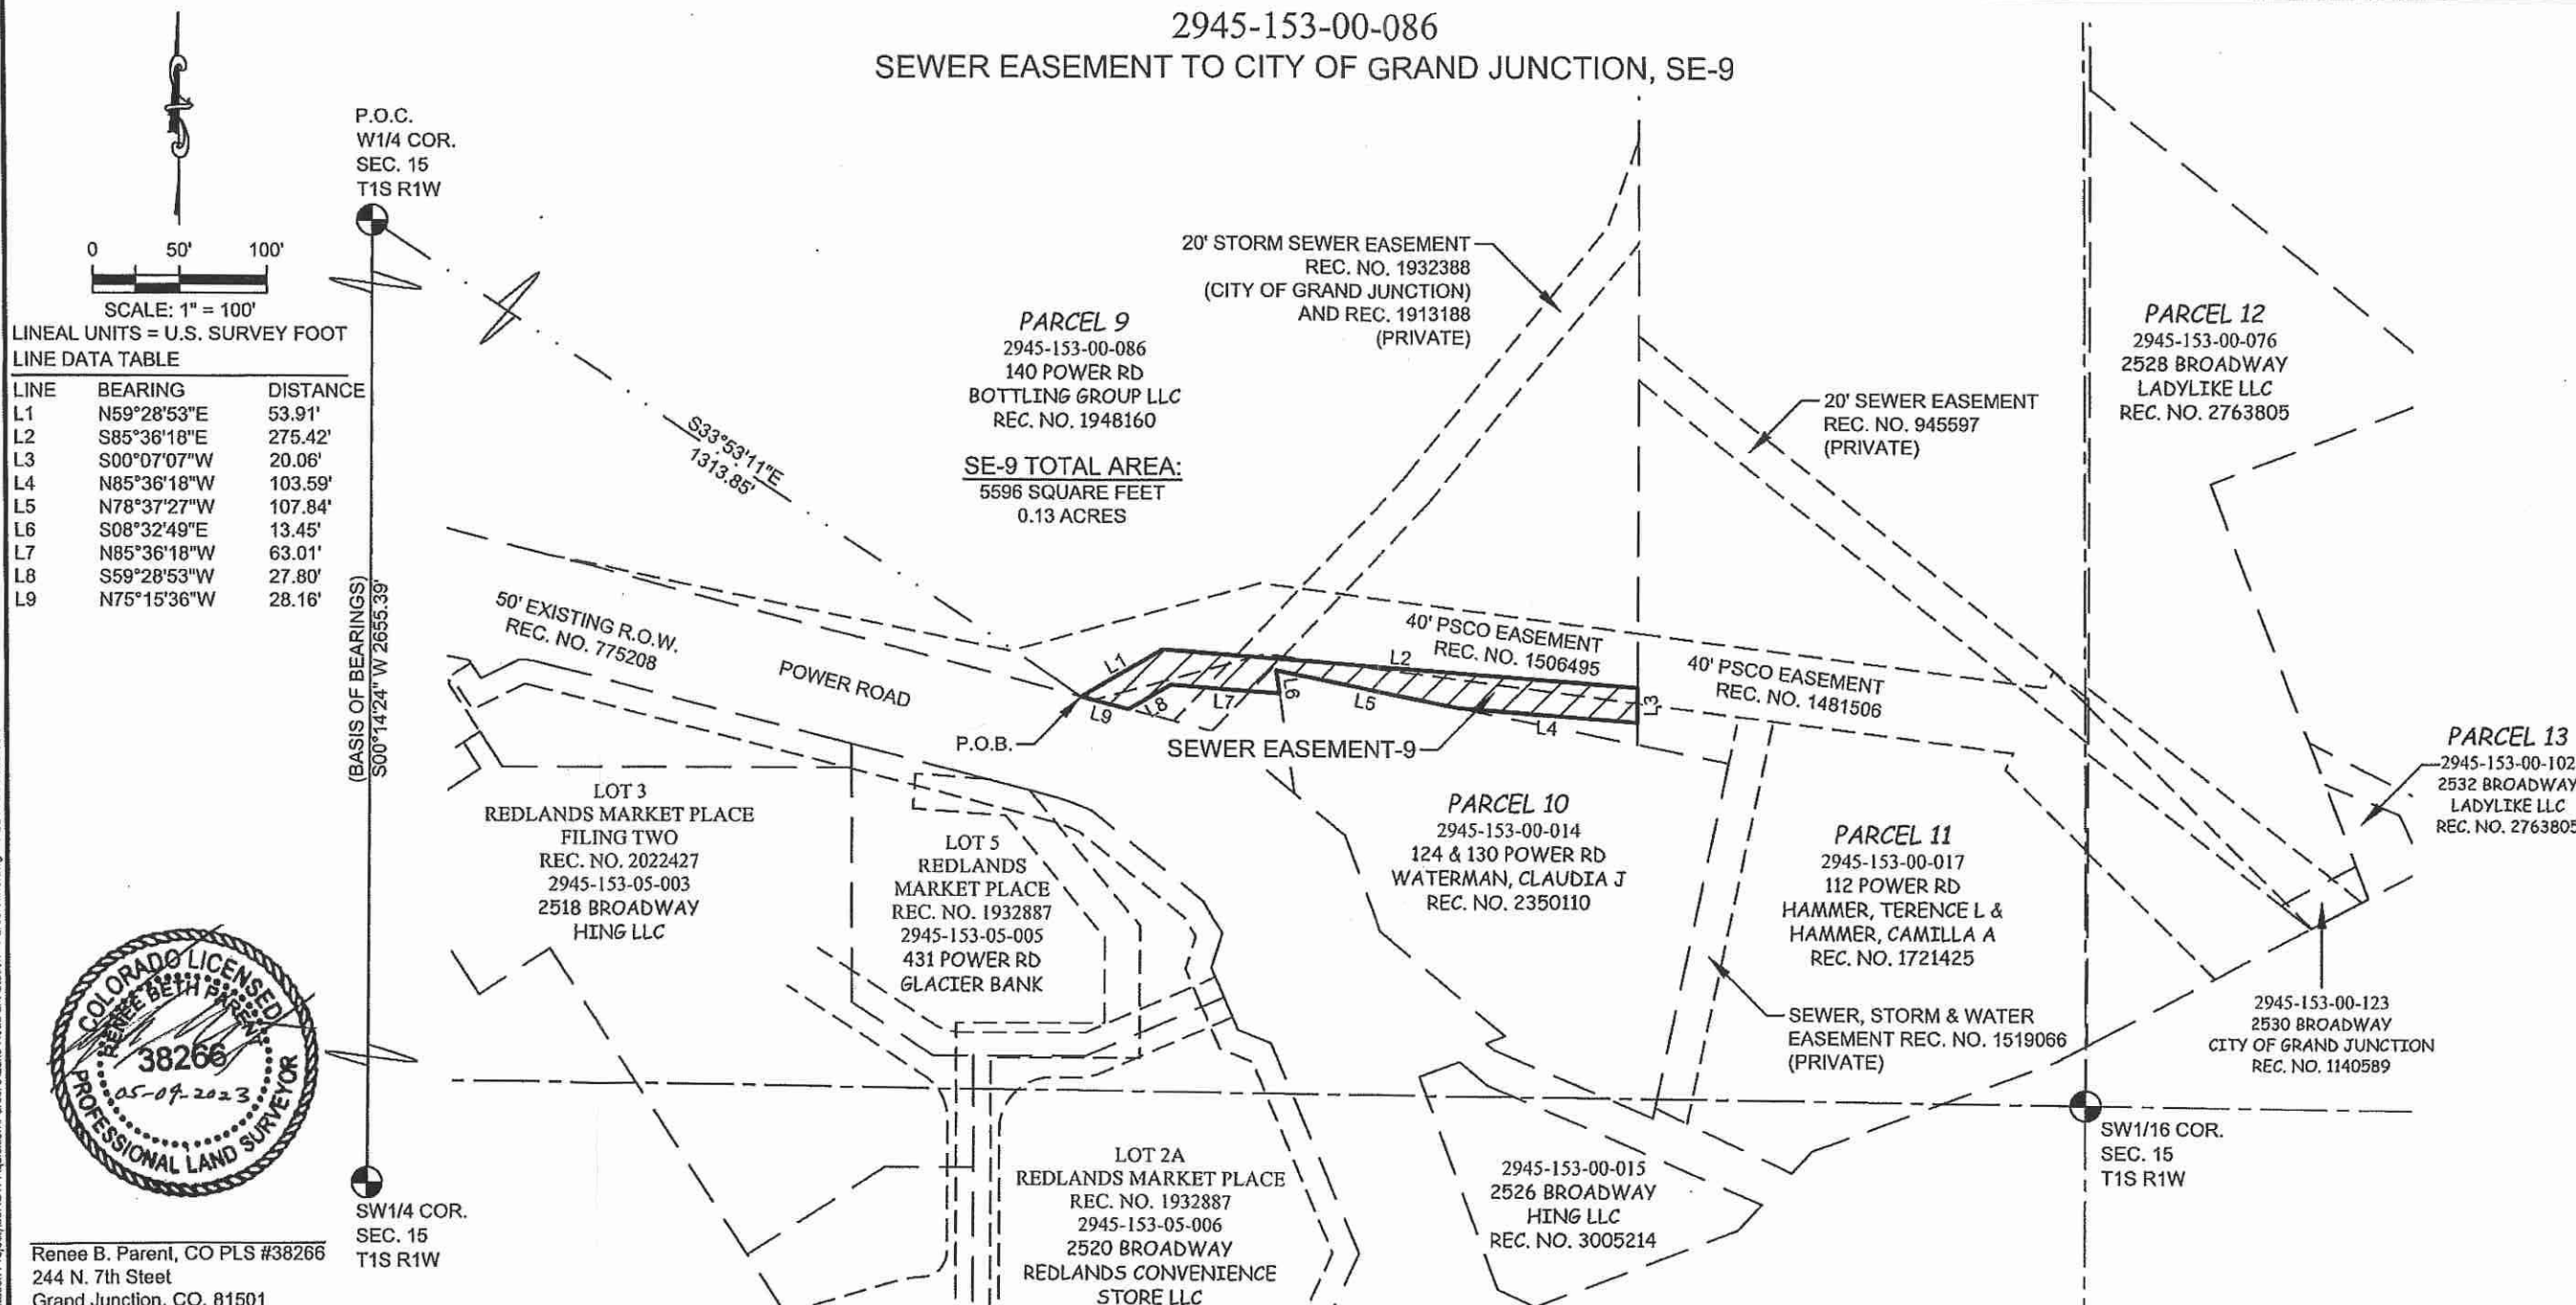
2945-153-00-086
SEWER EASEMENT TO CITY OF GRAND JUNCTION, SE-9

P.O.C.
W1/4 COR.
SEC. 15
T1S R1W

0 50' 100'
SCALE: 1" = 100'
LINEAL UNITS = U.S. SURVEY FOOT
LINE DATA TABLE

| LINE | BEARING | DISTANCE |
|---|---|---|
| L1 | N59°28'53"E | 53.91' |
| L2 | S85°36'18"E | 275.42' |
| L3 | S00°07'07"W | 20.06' |
| L4 | N85°36'18"W | 103.59' |
| L5 | N78°37'27"W | 107.84' |
| L6 | S08°32'49"E | 13.45' |
| L7 | N85°36'18"W | 63.01' |
| L8 | S59°28'53"W | 27.80' |
| L9 | N75°15'36"W | 28.16' |

S33°53'11"E
1313.85'

(BASIS OF BEARINGS)
S00°14'24" W 2655.39'

20' STORM SEWER EASEMENT
REC. NO. 1932388
(CITY OF GRAND JUNCTION)
AND REC. 1913188
(PRIVATE)

PARCEL 9
2945-153-00-086
140 POWER RD
BOTTLING GROUP LLC
REC. NO. 1948160

SE-9 TOTAL AREA:
5596 SQUARE FEET
0.13 ACRES

20' SEWER EASEMENT
REC. NO. 945597
(PRIVATE)

PARCEL 12
2945-153-00-076
2528 BROADWAY
LADYLIKE LLC
REC. NO. 2763805

50' EXISTING R.O.W.
REC. NO. 775208

POWER ROAD

40' PSCO EASEMENT
REC. NO. 1506495

40' PSCO EASEMENT
REC. NO. 1481506

L1 L2 L3 L4 L5 L6 L7 L8 L9

P.O.B.

SEWER EASEMENT-9

PARCEL 13
2945-153-00-102
2532 BROADWAY
LADYLIKE LLC
REC. NO. 2763805

LOT 3
REDLANDS MARKET PLACE
FILING TWO
REC. NO. 2022427
2945-153-05-003
2518 BROADWAY
HING LLC

LOT 5
REDLANDS
MARKET PLACE
REC. NO. 1932887
2945-153-05-005
431 POWER RD
GLACIER BANK

PARCEL 10
2945-153-00-014
124 & 130 POWER RD
WATERMAN, CLAUDIA J
REC. NO. 2350110

PARCEL 11
2945-153-00-017
112 POWER RD
HAMMER, TERENCE L &
HAMMER, CAMILLA A
REC. NO. 1721425

SEWER, STORM & WATER
EASEMENT REC. NO. 1519066
(PRIVATE)

2945-153-00-123
2530 BROADWAY
CITY OF GRAND JUNCTION
REC. NO. 1140589

COLORADO LICENSED
RENEE BETH PARENT
38266
05-09-2023
PROFESSIONAL LAND SURVEYOR

SW1/16 COR.
SEC. 15
T1S R1W

SW1/4 COR.
SEC. 15
T1S R1W

LOT 2A
REDLANDS MARKET PLACE
REC. NO. 1932887
2945-153-05-006
2520 BROADWAY
REDLANDS CONVENIENCE
STORE LLC

2945-153-00-015
2526 BROADWAY
HING LLC
REC. NO. 3005214

Renee B. Parent, CO PLS #38266
244 N. 7th Steet
Grand Junction, CO, 81501